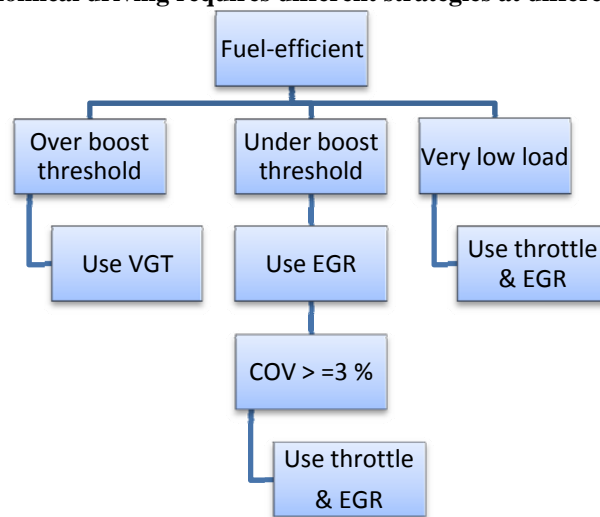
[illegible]nomical driving requires different strategies at differe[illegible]

Fuel-efficient

Over boost threshold

Use VGT

Under boost threshold

Use EGR

COV > =3 %

Use throttle & EGR

Very low load

Use throttle & EGR